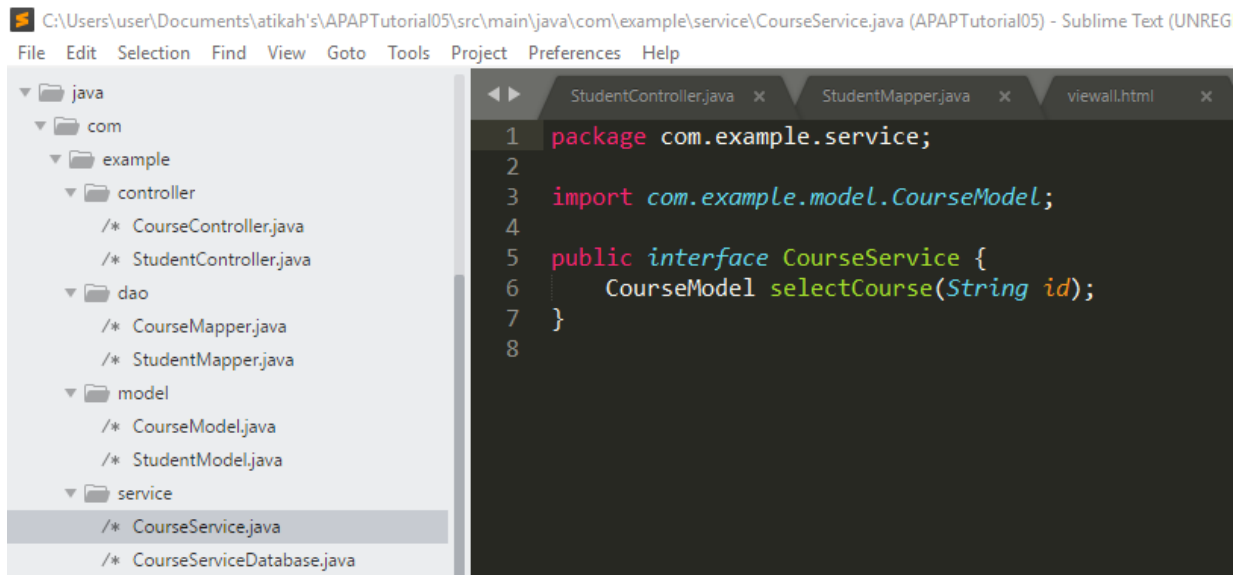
C:\Users\user\Documents\atikah's\APAPTutorial05\src\main\java\com\example\service\CourseService.java (APAPTutorial05) - Sublime Text (UNREG

File Edit Selection Find View Goto Tools Project Preferences Help

java
com
example
controller
/* CourseController.java
/* StudentController.java
dao
/* CourseMapper.java
/* StudentMapper.java
model
/* CourseModel.java
/* StudentModel.java
service
/* CourseService.java
/* CourseServiceDatabase.java

StudentController.java ×
StudentMapper.java ×
viewall.html ×

1 package com.example.service;
2
3 import com.example.model.CourseModel;
4
5 public interface CourseService {
6     CourseModel selectCourse(String id);
7 }
8